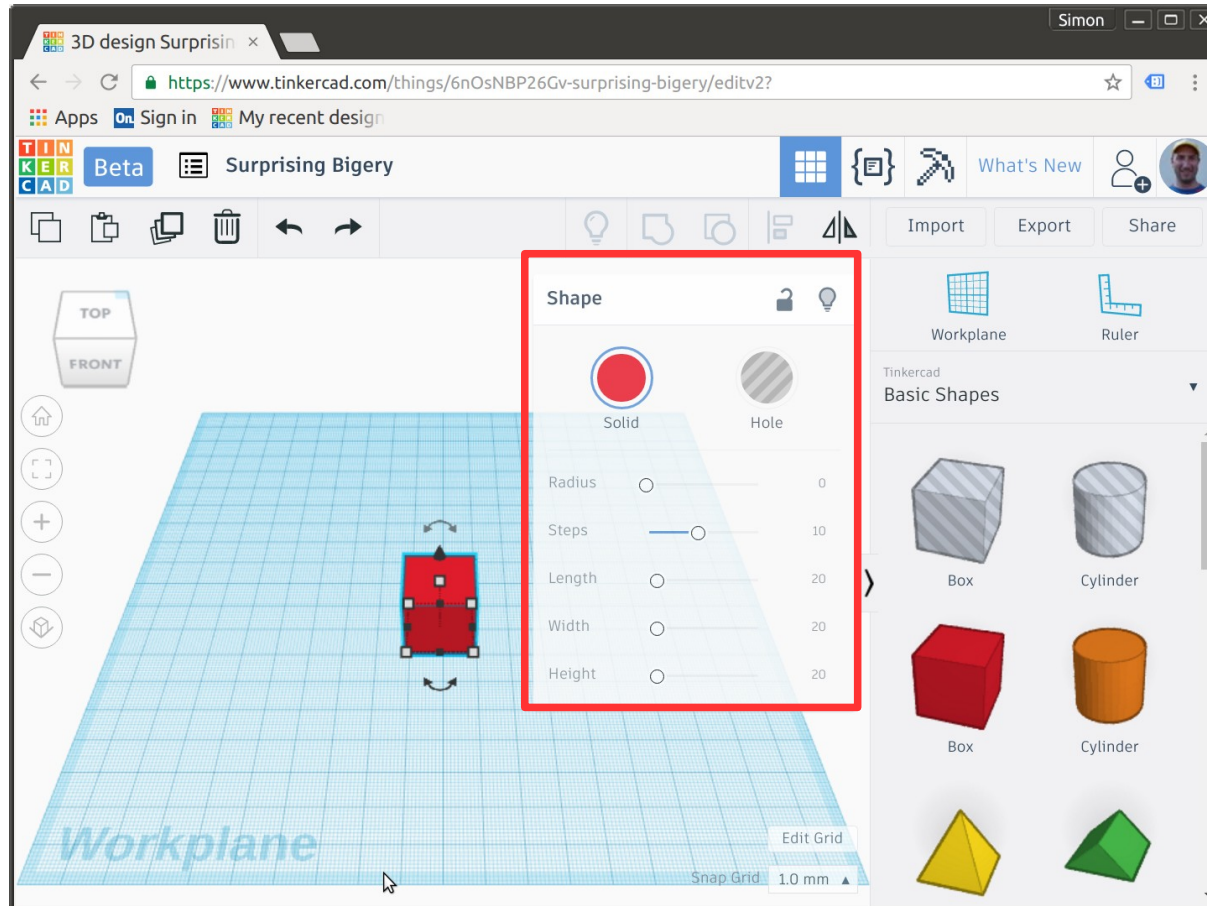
Simon

3D design Surprisin ×

https://www.tinkercad.com/things/6nOsNBP26Gv-surprising-bigery/editv2?

Apps  Sign in  My recent design

TIN KER CAD  Beta  Surprising Bigery  What's New

Import  Export  Share

TOP
FRONT

Shape

Solid  Hole

Radius  0
Steps  10
Length  20
Width  20
Height  20

Workplane  Ruler

Tinkercad
Basic Shapes

Box  Cylinder
Box  Cylinder

Workplane

Edit Grid
Snap Grid  1.0 mm